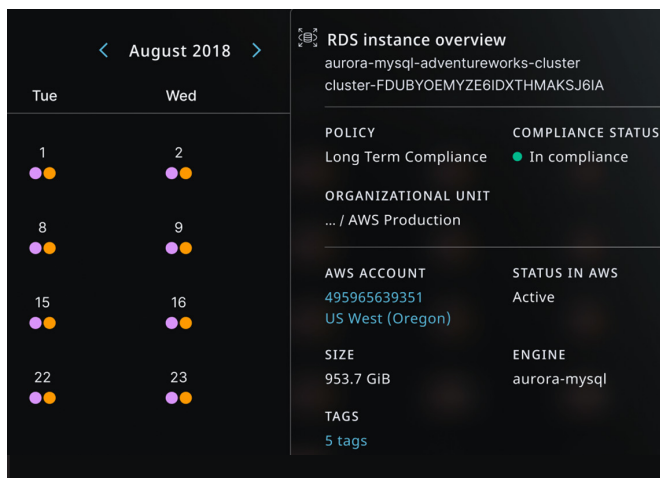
August 2018

| Tue | Wed |
|---|---|
| 1 | 2 |
| 8 | 9 |
| 15 | 16 |
| 22 | 23 |

RDS instance overview
aurora-mysql-adventureworks-cluster
cluster-FDUBYOEMYZE6IDXTHMAKSJ6IA

POLICY
Long Term Compliance

COMPLIANCE STATUS
In compliance

ORGANIZATIONAL UNIT
... / AWS Production

AWS ACCOUNT
495965639351
US West (Oregon)

STATUS IN AWS
Active

SIZE
953.7 GiB

ENGINE
aurora-mysql

TAGS
5 tags